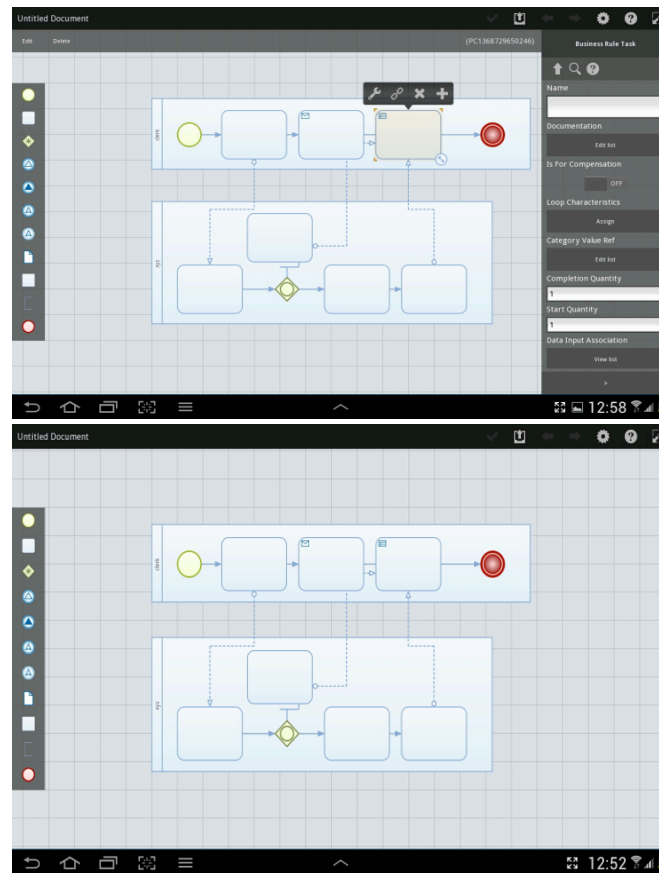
Untitled Document

Edit Delete

(PC1368729650246)

Business Rule Task

Name

Documentation

Edit list

Is For Compensation

OFF

Loop Characteristics

Assign

Category Value Ref

Edit list

Completion Quantity

1

Start Quantity

1

Data Input Association

View list

clerk

sys

12:58

Untitled Document

clerk

sys

12:52